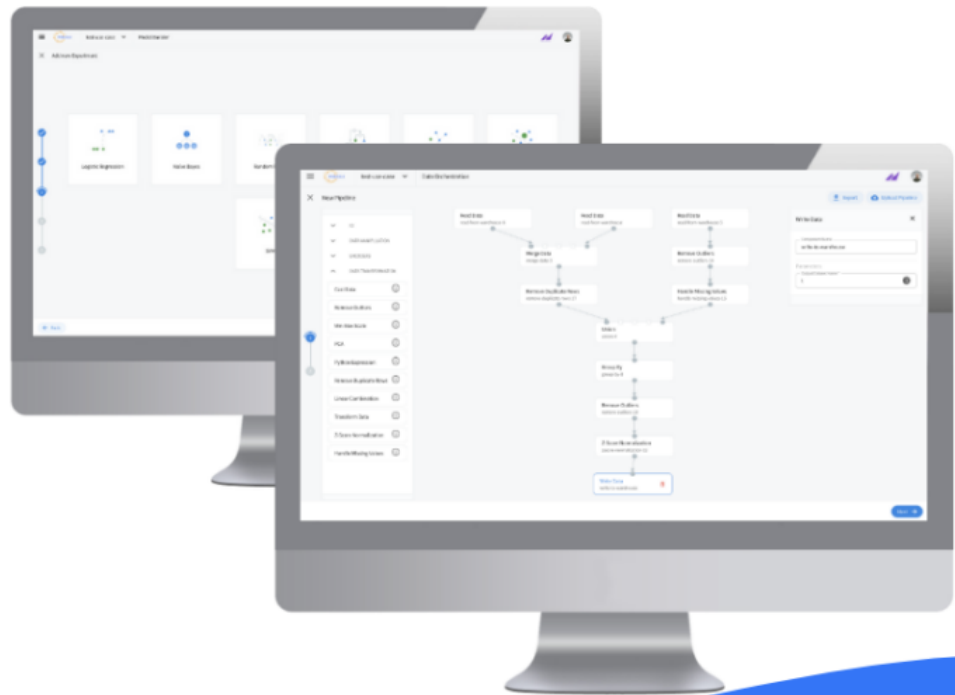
Add new Experiment

Logistic Regression

Naive Bayes

New Pipeline

Read Data

Read Data

Read Data

Merge Data

Remove Outliers

Remove Duplicate Rows

Handle Missing Values

Union

Discretize

Remove Outliers

Z-Score Normalization

Write Data

Clip Data

Remove Outliers

Min Max Scale

PCA

Python Expression

Remove Duplicate Rows

Linear Combination

Transform Data

Z-Score Normalization

Handle Missing Values

Import

Upload Pipeline

Write Data

Next